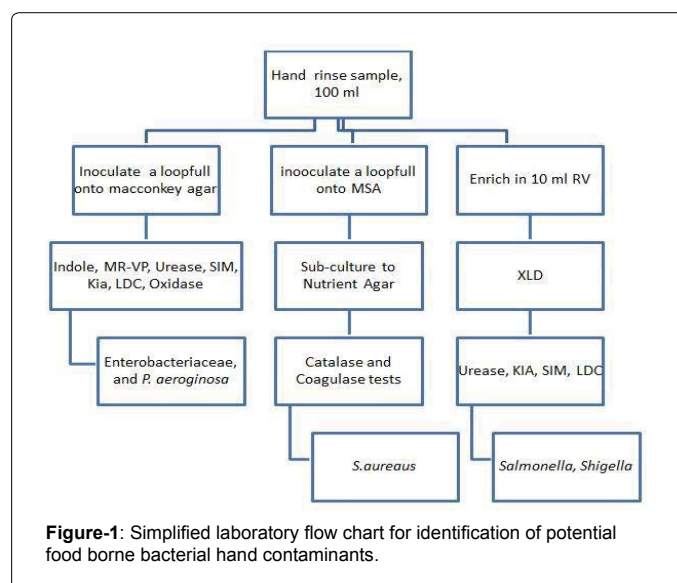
Hand rinse sample, 100 ml

Inoculate a loopfull onto macconkey agar

Indole, MR-VP, Urease, SIM, Kia, LDC, Oxidase

Enterobacteriaceae, and *P. aeroginosa*

inooculate a loopfull onto MSA

Sub-culture to Nutrient Agar

Catalase and Coagulase tests

*S.aureaus*

Enrich in 10 ml RV

XLD

Urease, KIA, SIM, LDC

*Salmonella, Shigella*

**Figure-1**: Simplified laboratory flow chart for identification of potential food borne bacterial hand contaminants.